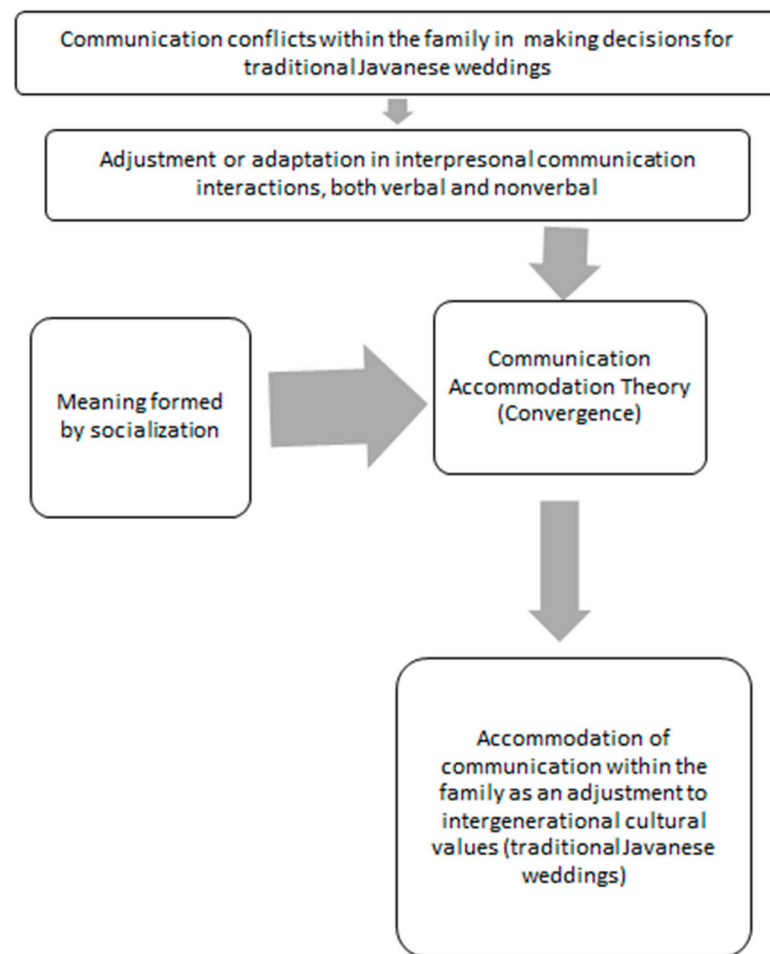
Communication conflicts within the family in making decisions for traditional Javanese weddings

Adjustment or adaptation in interpresonal communication interactions, both verbal and nonverbal

Meaning formed by socialization

Communication Accommodation Theory (Convergence)

Accommodation of communication within the family as an adjustment to intergenerational cultural values (traditional Javanese weddings)